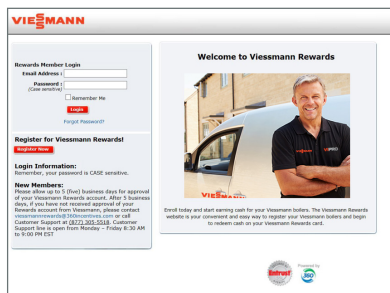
VIESMANN

Rewards Member Login

Email Address :

Password : (Case sensitive)

Remember Me

Login

Forgot Password?

Register for Viessmann Rewards!

Register Now

Login Information:

Remember, your password is CASE sensitive.

New Members:

Please allow up to 5 (five) business days for approval of your Viessmann Rewards account. After 5 business days, if you have not received approval of your Rewards account from Viessmann, please contact viessmannrewards@360incentives.com or call Customer Support at (877) 305-5518. Customer Support line is open from Monday – Friday 8:30 AM to 9:00 PM EST

Welcome to Viessmann Rewards

VIESMANN

Enroll today and start earning cash for your Viessmann boilers. The Viessmann Rewards website is your convenient and easy way to register your Viessmann boilers and begin to redeem cash on your Viessmann Rewards card.

Entrust

Powered by

360